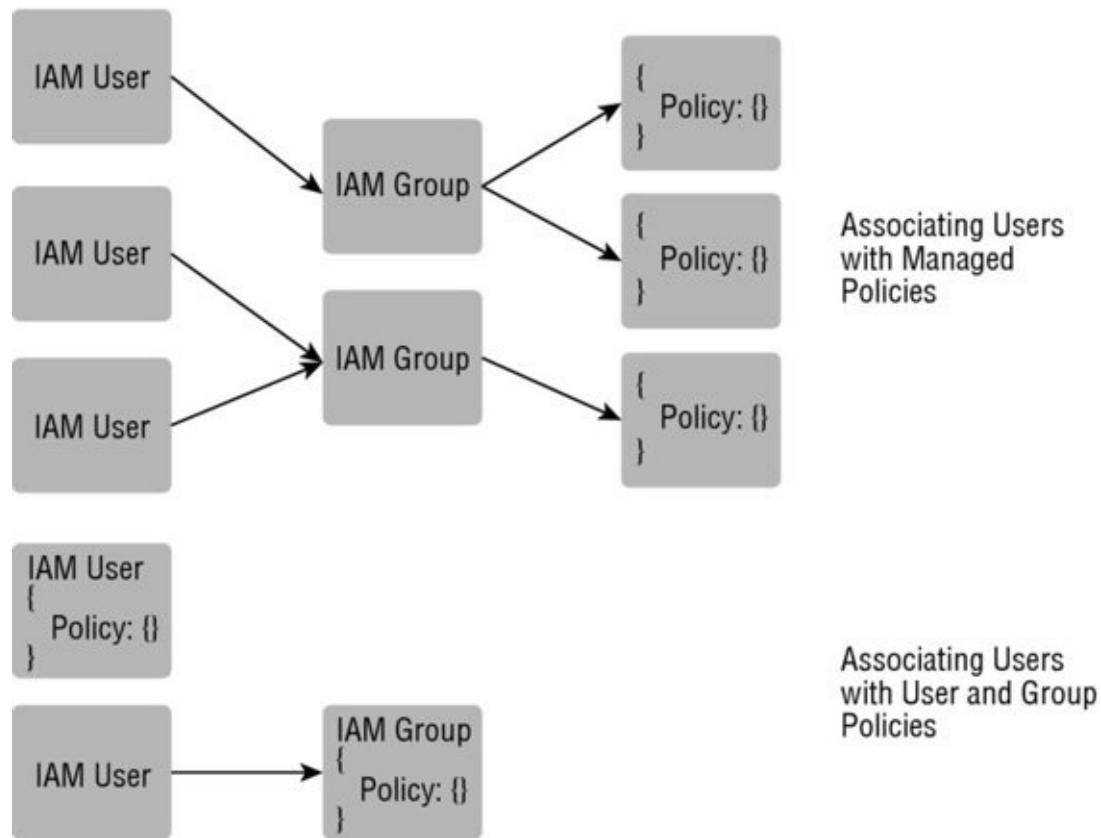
IAM User

IAM Group

{
Policy: {}
}

{
Policy: {}
}

Associating Users with Managed Policies

IAM User

IAM Group

IAM User

{
Policy: {}
}

IAM User
{
Policy: {}
}

Associating Users with User and Group Policies

IAM User

IAM Group
{
Policy: {}
}